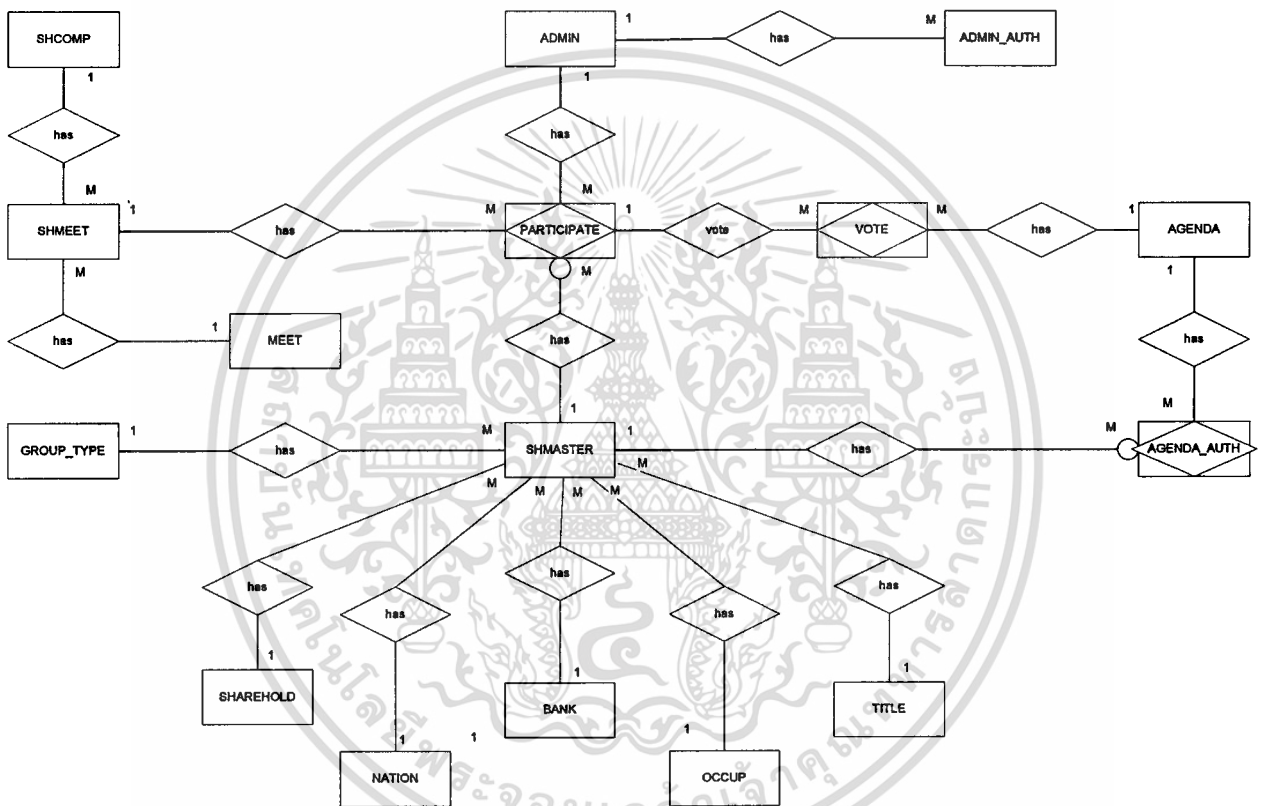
SHCOMP
1
has
M
SHMEET
1
M
has
1
MEET

ADMIN
1
M
has
ADMIN_AUTH
1
has
M
M
PARTICIPATE
1
vote
M
VOTE
M
has
1
AGENDA
1
has
M
M
has
1

GROUP_TYPE
1
has
M
SHMASTER
1
has
M
AGENDA_AUTH
M
M
M
M
M

has
1
SHAREHOLD
has
1
NATION
1
has
1
BANK
has
1
OCCUP
has
1
TITLE